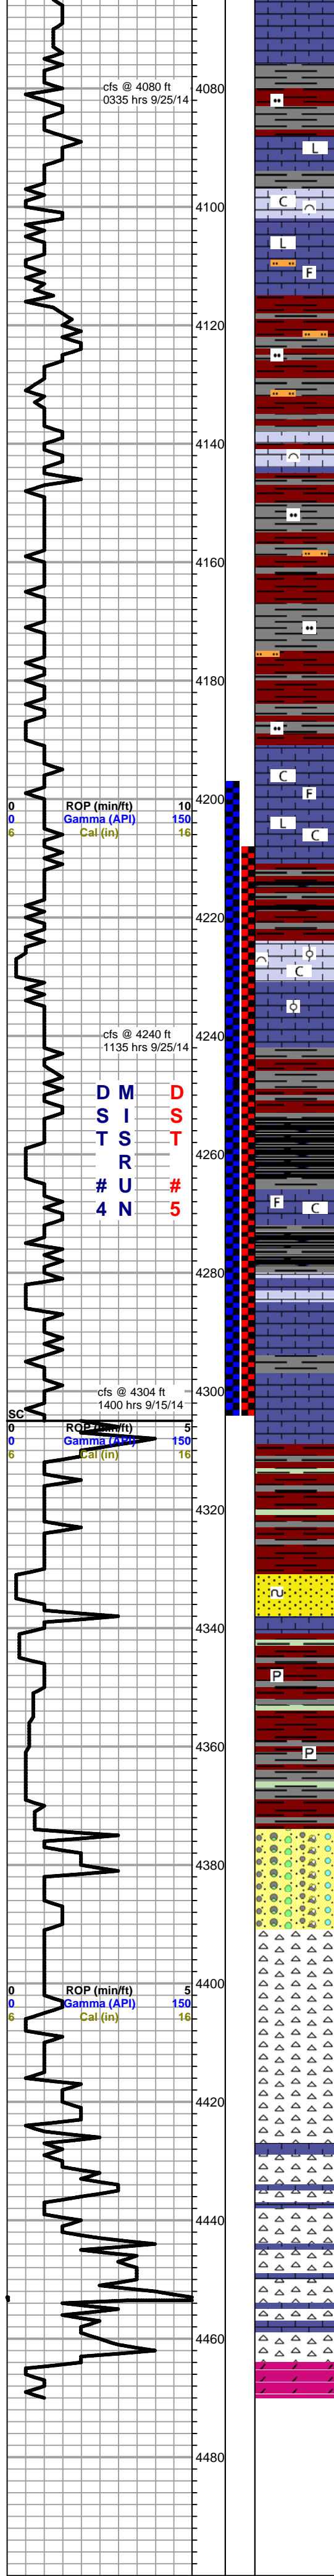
cfs @ 4080 ft
0335 hrs 9/25/14

4080

L

4100

C

L

F

4120

4140

4160

4180

C

F

L

C

4200

0 ROP (min/ft) 10
0 Gamma (API) 150
6 Cal (in) 16

4220

C

4240

cfs @ 4240 ft
1135 hrs 9/25/14

D M D
S I S
T S T
R
# U #
4 N 5

4260

F

C

4280

cfs @ 4304 ft
1400 hrs 9/15/14

4300

SC
0 ROP (min/ft) 5
0 Gamma (API) 150
6 Cal (in) 16

4320

4340

P

4360

P

4380

4400

0 ROP (min/ft) 5
0 Gamma (API) 150
6 Cal (in) 16

4420

4440

4460

4480